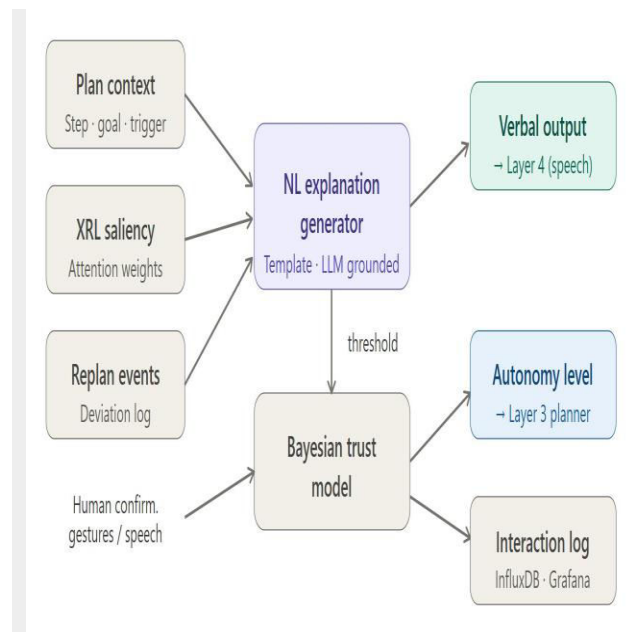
Plan context
Step · goal · trigger

XRL saliency
Attention weights

Replan events
Deviation log

NL explanation generator
Template · LLM grounded

Verbal output
→ Layer 4 (speech)

threshold

Human confirm.
gestures / speech

Bayesian trust model

Autonomy level
→ Layer 3 planner

Interaction log
InfluxDB · Grafana